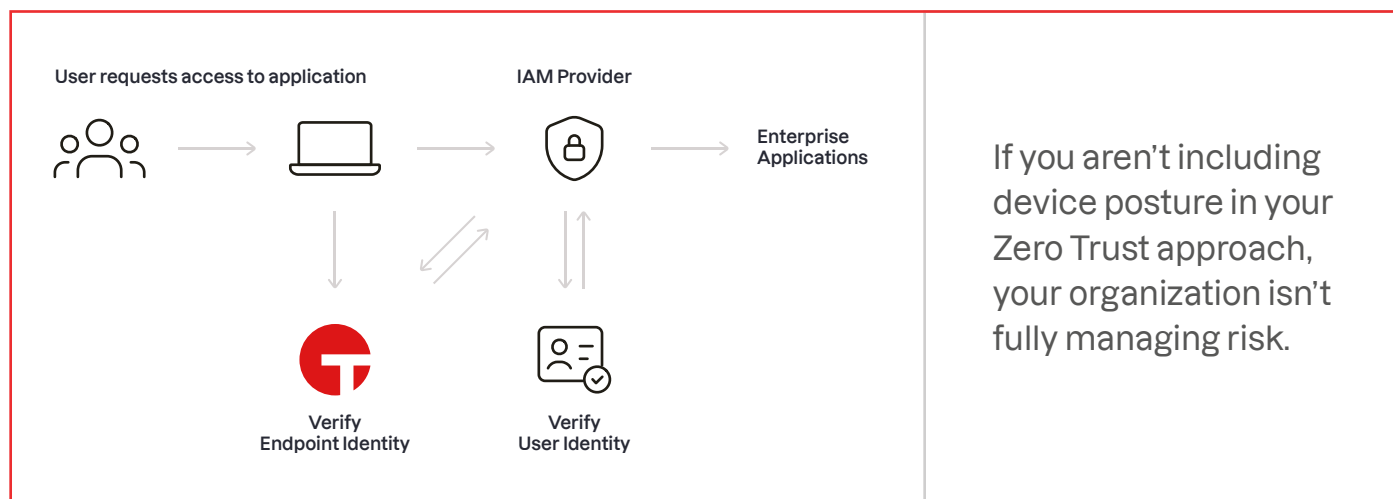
User requests access to application

IAM Provider

Enterprise Applications

Verify Endpoint Identity

Verify User Identity

If you aren't including device posture in your Zero Trust approach, your organization isn't fully managing risk.